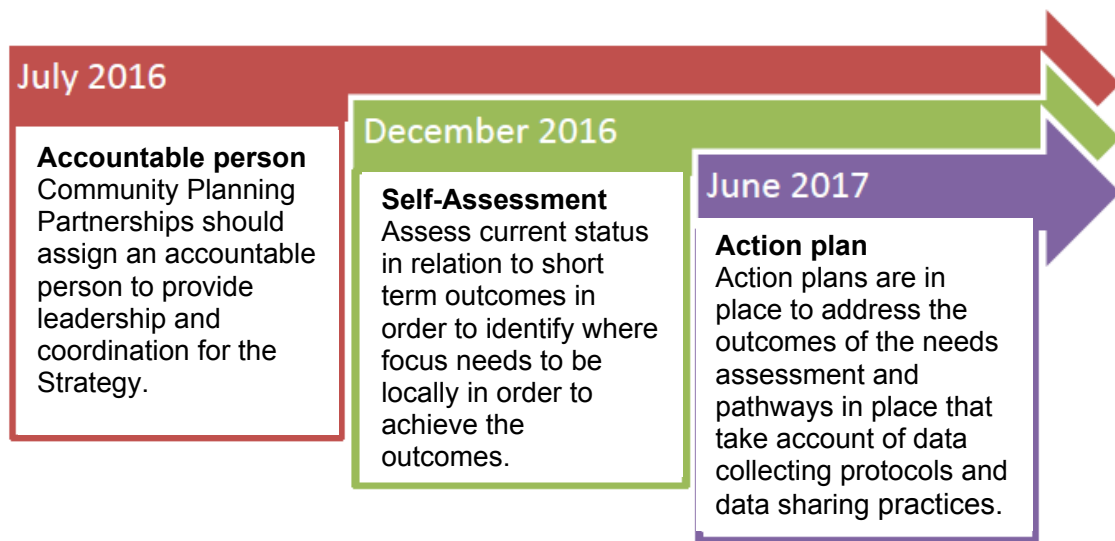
July 2016

Accountable person
Community Planning Partnerships should assign an accountable person to provide leadership and coordination for the Strategy.

December 2016

Self-Assessment
Assess current status in relation to short term outcomes in order to identify where focus needs to be locally in order to achieve the outcomes.

June 2017

Action plan
Action plans are in place to address the outcomes of the needs assessment and pathways in place that take account of data collecting protocols and data sharing practices.